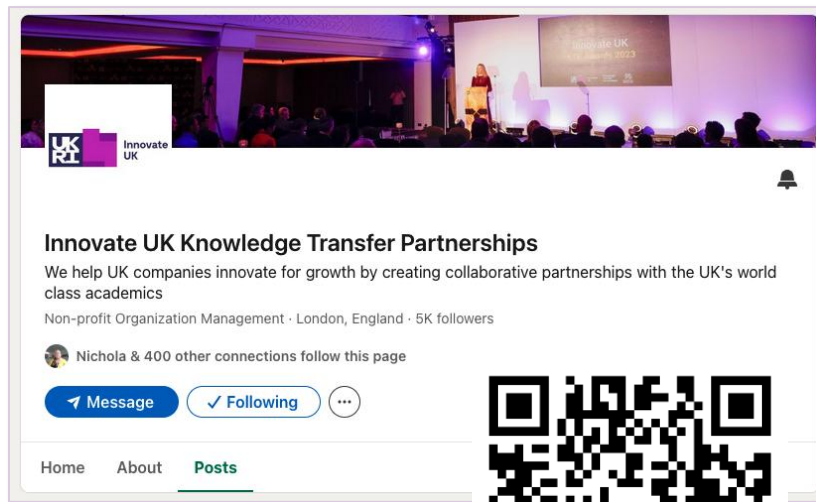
Innovate UK
KTP Awards 2023

UK RI Innovate UK

Innovate UK Knowledge Transfer Partnerships

We help UK companies innovate for growth by creating collaborative partnerships with the UK's world class academics

Non-profit Organization Management · London, England · 5K followers

Nichola & 400 other connections follow this page

Message

✓ Following

Home About Posts